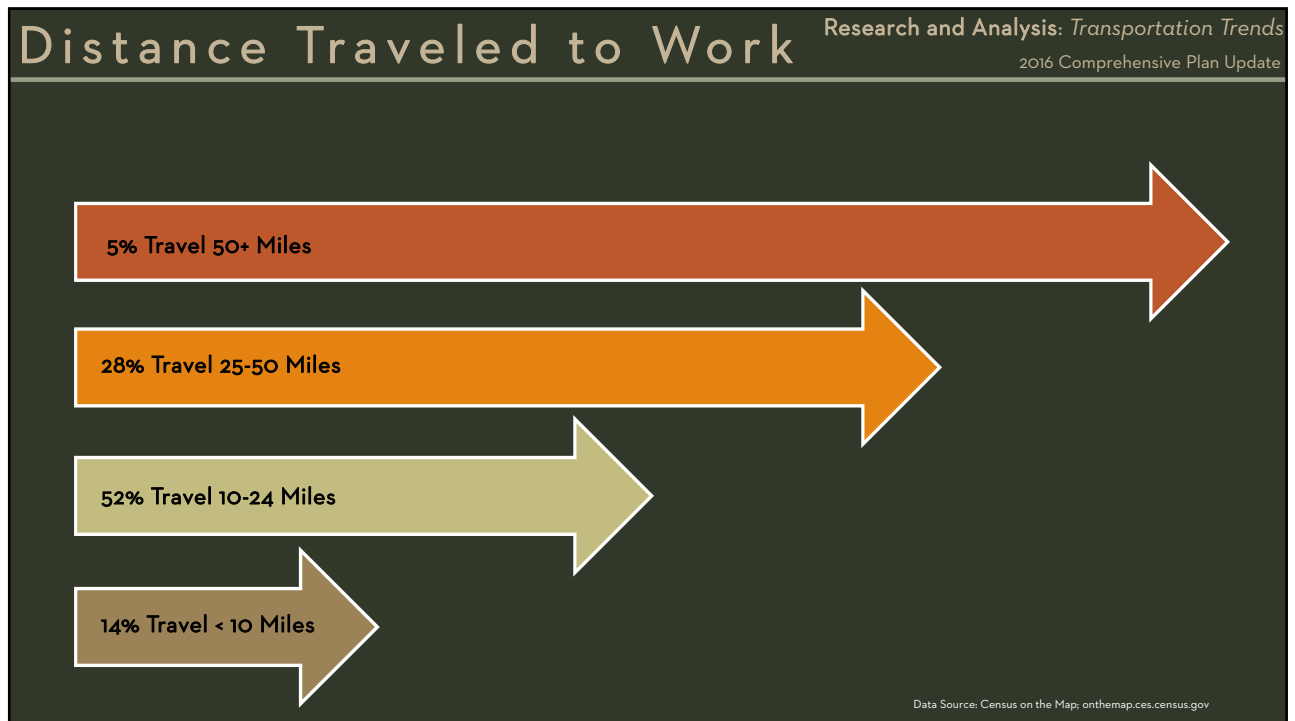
Distance Traveled to Work

Research and Analysis: Transportation Trends

2016 Comprehensive Plan Update

5% Travel 50+ Miles

28% Travel 25-50 Miles

52% Travel 10-24 Miles

14% Travel < 10 Miles

Data Source: Census on the Map; onthemap.ces.census.gov